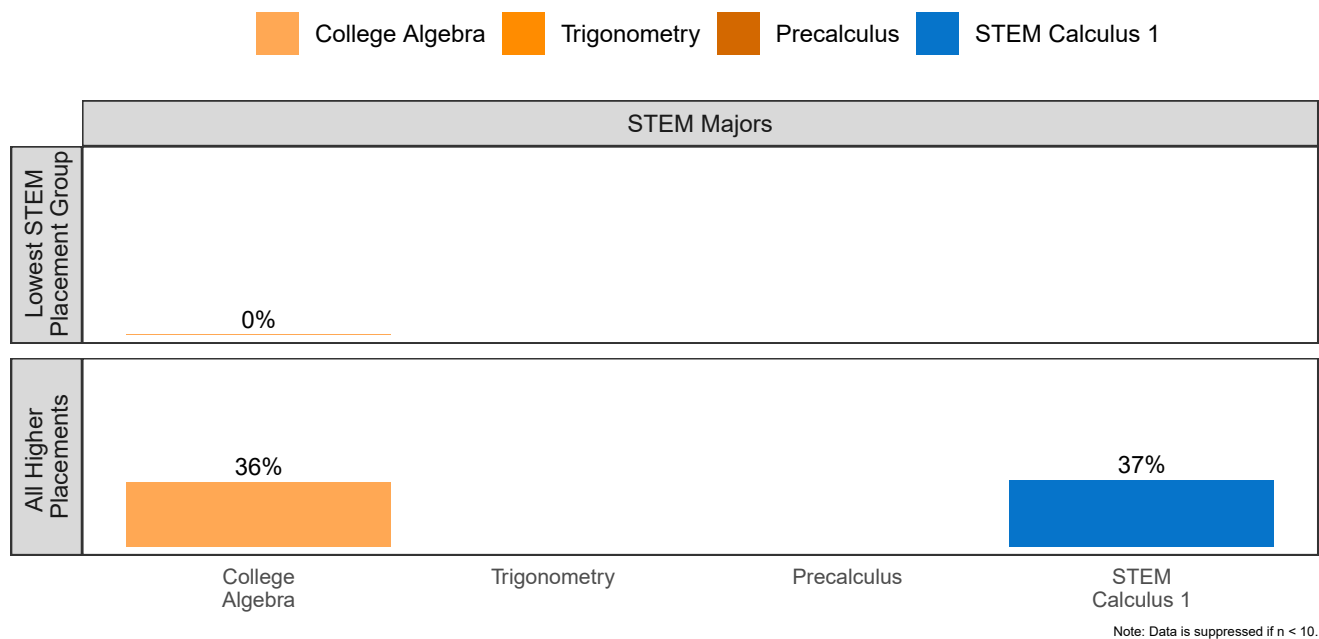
College Algebra
Trigonometry
Precalculus
STEM Calculus 1

STEM Majors

Lowest STEM Placement Group

0%

All Higher Placements

36%

37%

College Algebra
Trigonometry
Precalculus
STEM Calculus 1

Note: Data is suppressed if n < 10.